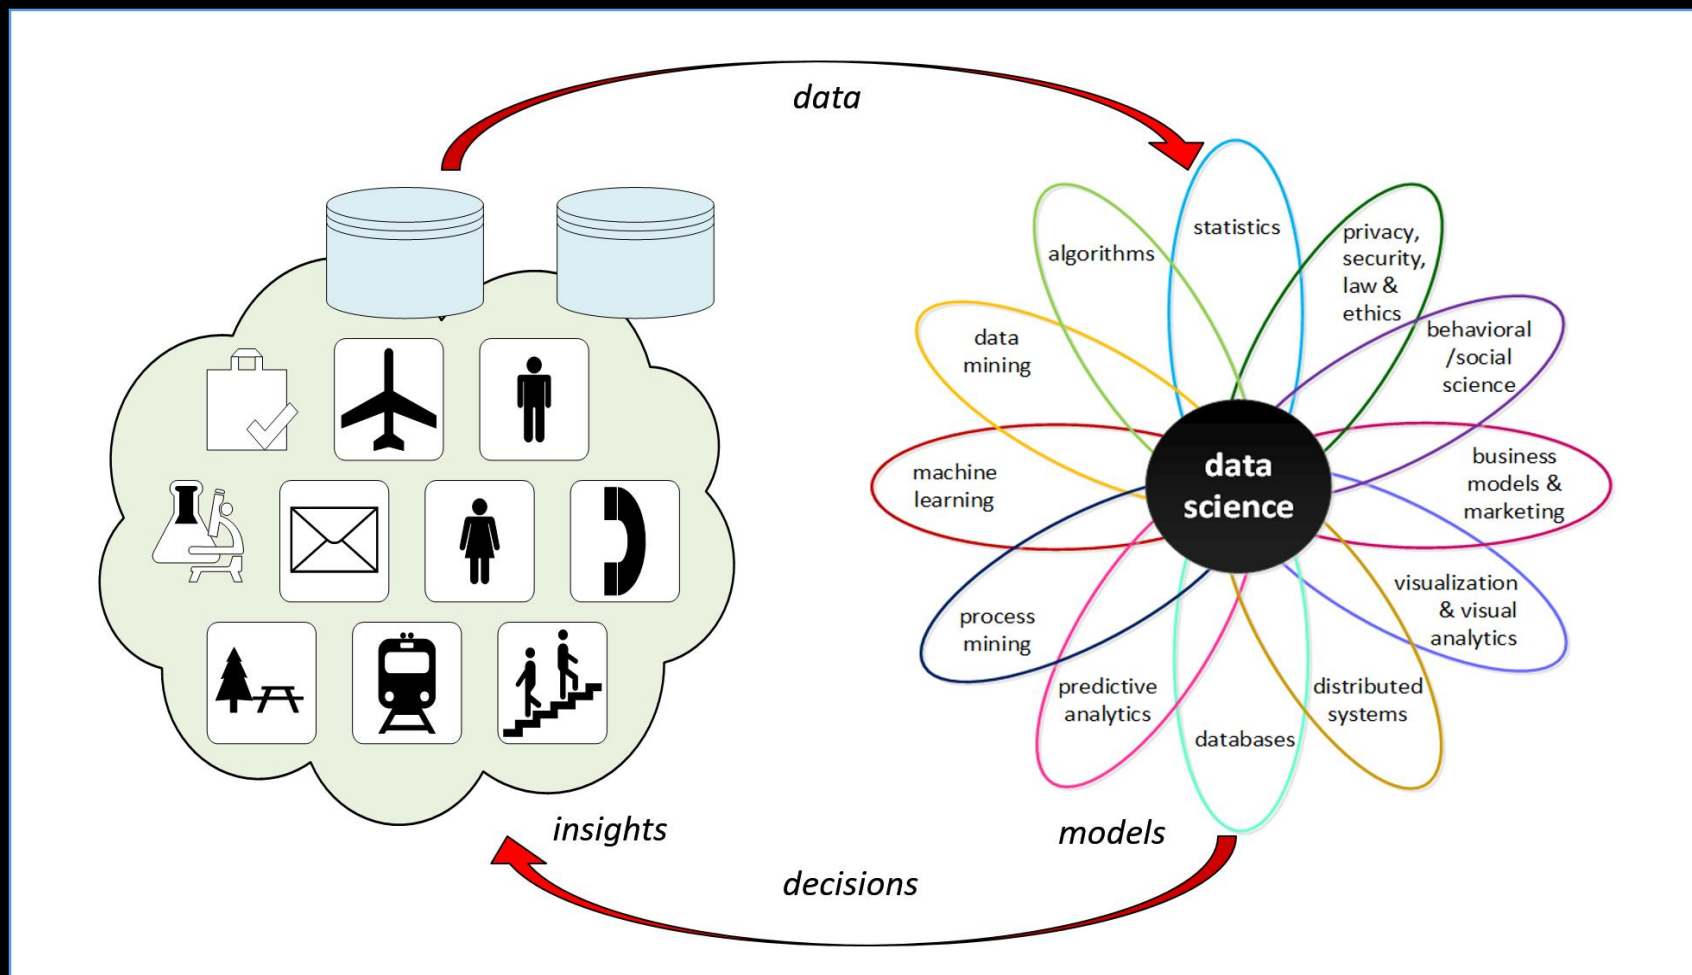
data

algorithms

statistics

privacy, security, law & ethics

data mining

behavioral /social science

machine learning

data science

business models & marketing

process mining

visualization & visual analytics

predictive analytics

distributed systems

databases

insights

models

decisions